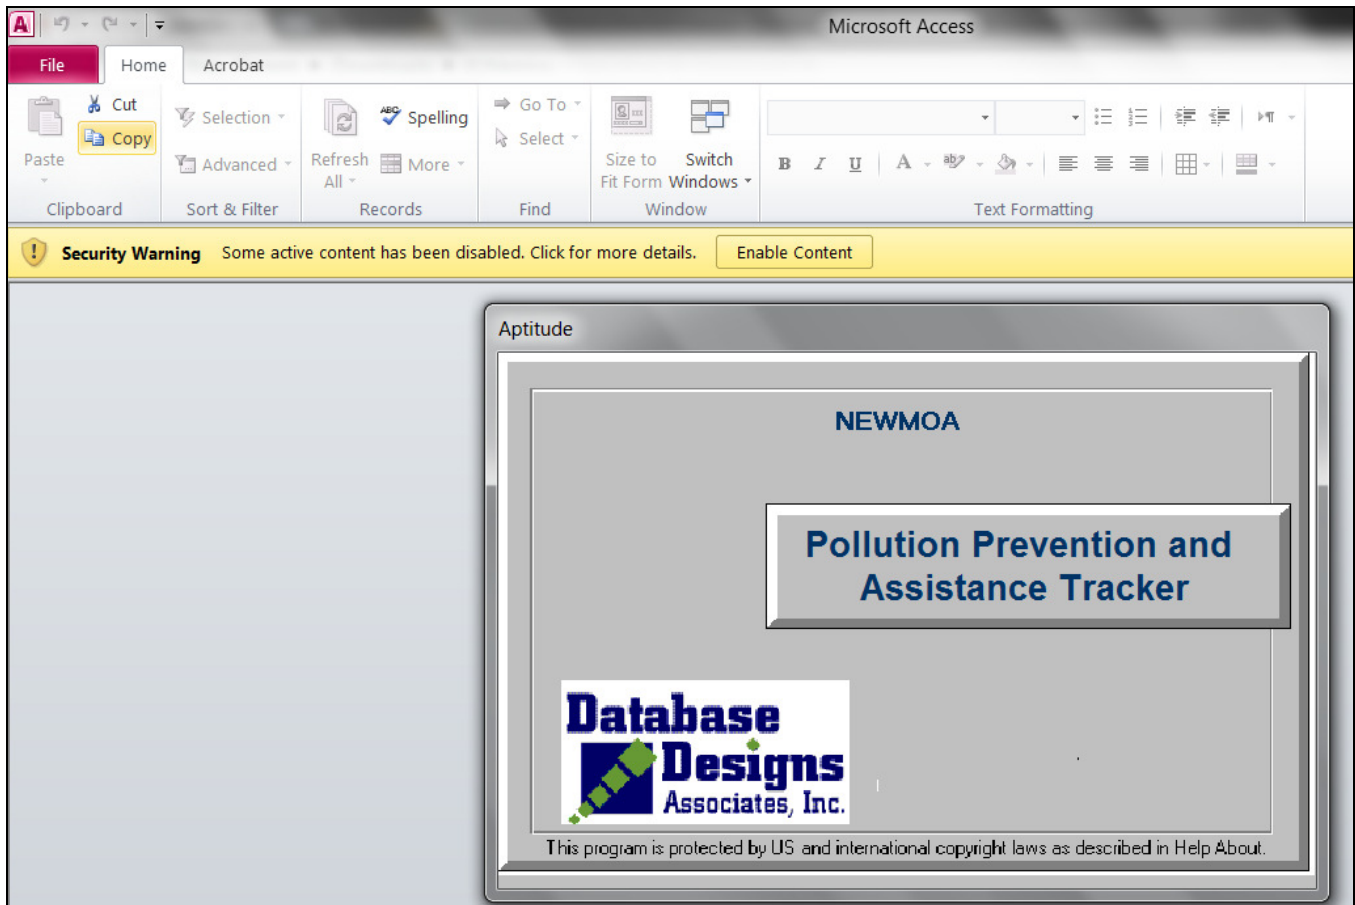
Microsoft Access

File Home Acrobat

Paste
Cut
Copy
Clipboard

Selection
Advanced
Sort & Filter

Refresh All
Spelling
More
Records

Go To
Select
Find

Size to Fit Form
Switch Windows
Window

Text Formatting

Security Warning Some active content has been disabled. Click for more details. Enable Content

Aptitude

NEWMOA

Pollution Prevention and Assistance Tracker

Database Designs Associates, Inc.

This program is protected by US and international copyright laws as described in Help About.